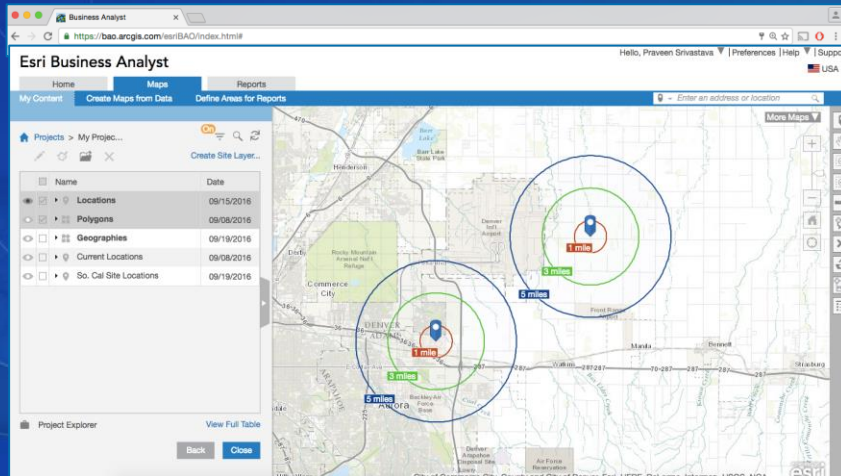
Business Analyst

https://bao.arcgis.com/esriBAO/index.html#

Esri Business Analyst

Hello, Praveen Srivastava | Preferences | Help | Suppo

USA

Home | Maps | Reports

My Content | Create Maps from Data | Define Areas for Reports

Enter an address or location

Projects > My Projec...

On

Create Site Layer...

| Name | Date |
|---|---|
| Locations | 09/15/2016 |
| Polygons | 09/08/2016 |
| Geographies | 09/19/2016 |
| Current Locations | 09/08/2016 |
| So. Cal Site Locations | 09/19/2016 |

Project Explorer

View Full Table

Back

Close

More Maps

Henderson

Barr Lake State Park

Denver Int'l Airport

Rocky Mountain Arsenal Nat'l Wildlife Refuge

Commerce City

Denver

Aurora

Buckley Air Force Base

Arapahoe

Front Range Airport

Watkins

Manila

Bennett

Strasburg

1 mile

3 miles

5 miles

1 mile

3 miles

5 miles

esri